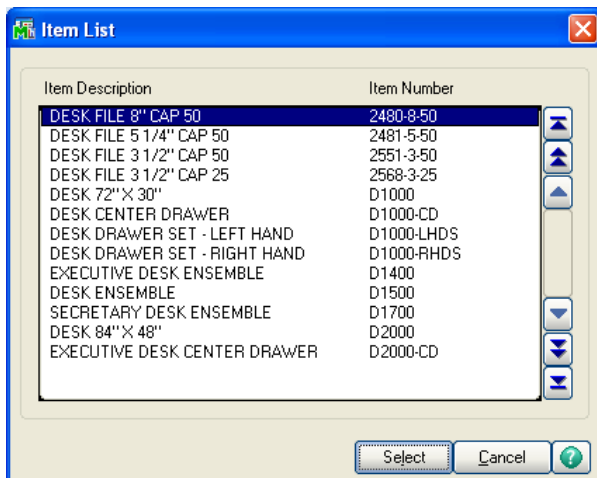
Item List

| Item Description | Item Number |
|---|---|
| DESK FILE 8" CAP 50 | 2480-8-50 |
| DESK FILE 5 1/4" CAP 50 | 2481-5-50 |
| DESK FILE 3 1/2" CAP 50 | 2551-3-50 |
| DESK FILE 3 1/2" CAP 25 | 2568-3-25 |
| DESK 72" X 30" | D1000 |
| DESK CENTER DRAWER | D1000-CD |
| DESK DRAWER SET - LEFT HAND | D1000-LHDS |
| DESK DRAWER SET - RIGHT HAND | D1000-RHDS |
| EXECUTIVE DESK ENSEMBLE | D1400 |
| DESK ENSEMBLE | D1500 |
| SECRETARY DESK ENSEMBLE | D1700 |
| DESK 84" X 48" | D2000 |
| EXECUTIVE DESK CENTER DRAWER | D2000-CD |

Select Cancel